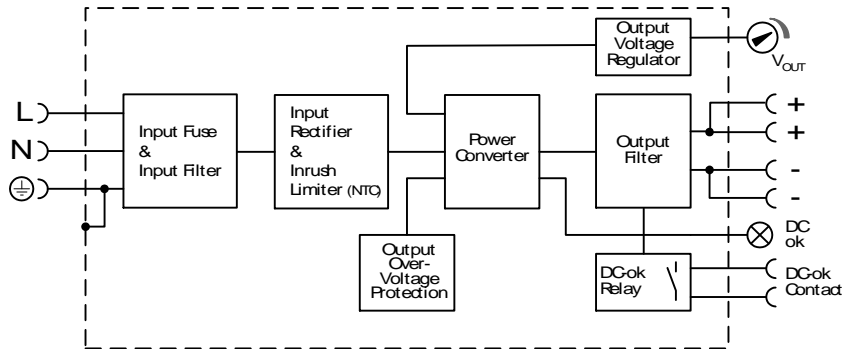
L
N
⏚

Input Fuse & Input Filter

Input Rectifier & Inrush Limiter (NTC)

Power Converter

Output Voltage Regulator

$V_{OUT}$

Output Filter

+
+
-
-

Output Over-Voltage Protection

DC ok

DC-ok Relay

DC-ok Contact